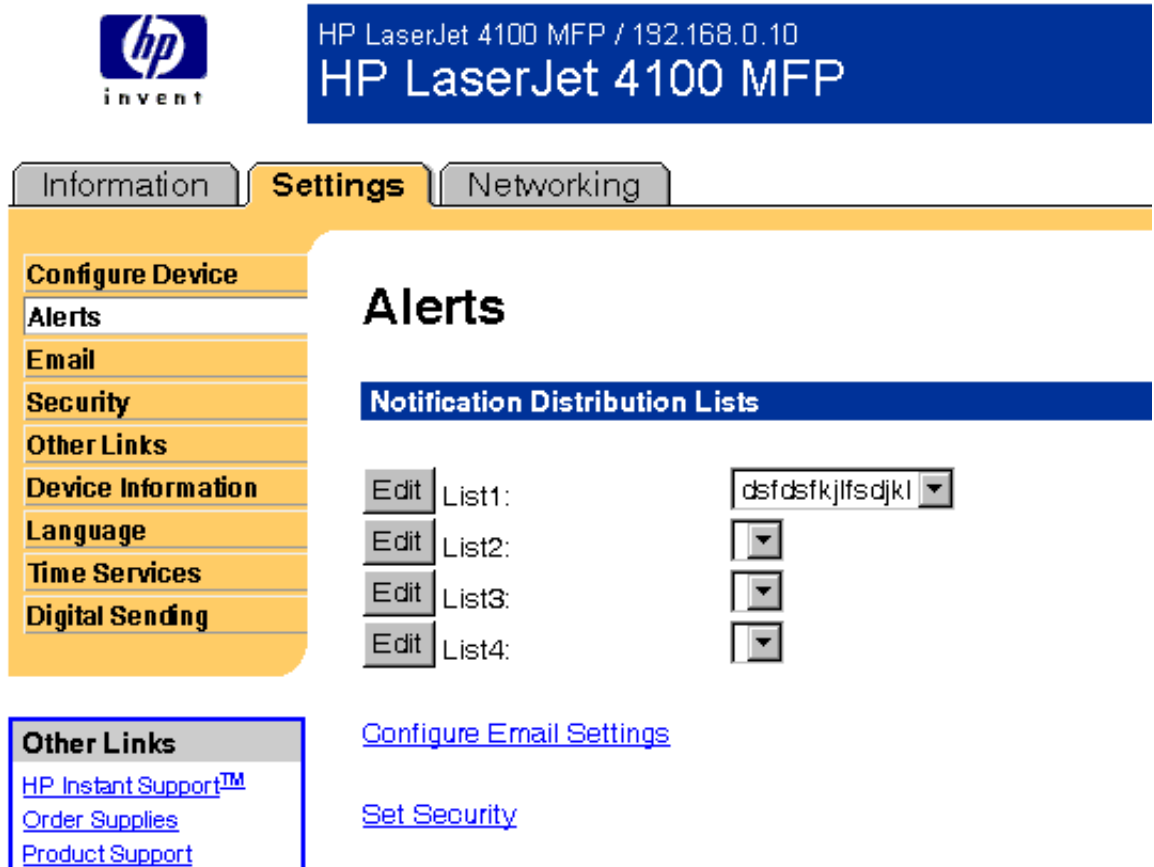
hp
invent

HP LaserJet 4100 MFP / 192.168.0.10
HP LaserJet 4100 MFP

Information
Settings
Networking

Configure Device
Alerts
Email
Security
Other Links
Device Information
Language
Time Services
Digital Sending

Other Links
HP Instant Support$^{TM}$
Order Supplies
Product Support

Alerts

Notification Distribution Lists

Edit List1: dsfdsfkjlfsdjkl
Edit List2:
Edit List3:
Edit List4:

Configure Email Settings

Set Security